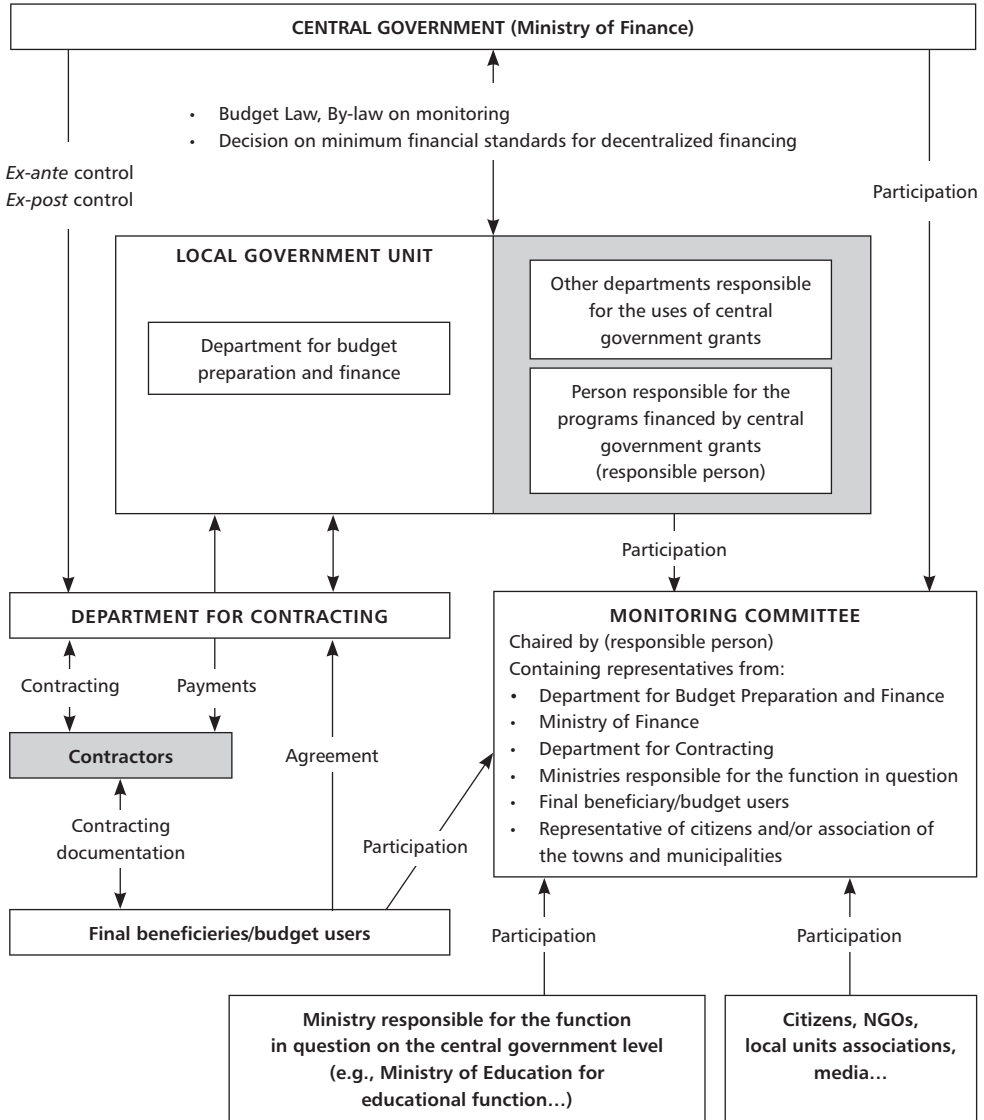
CENTRAL GOVERNMENT (Ministry of Finance)

• Budget Law, By-law on monitoring
• Decision on minimum financial standards for decentralized financing

*Ex-ante* control
*Ex-post* control

Participation

LOCAL GOVERNMENT UNIT

Department for budget preparation and finance

Other departments responsible for the uses of central government grants

Person responsible for the programs financed by central government grants (responsible person)

Participation

DEPARTMENT FOR CONTRACTING

Contracting

Payments

Contractors

Agreement

Contracting documentation

Participation

MONITORING COMMITTEE
Chaired by (responsible person)
Containing representatives from:
• Department for Budget Preparation and Finance
• Ministry of Finance
• Department for Contracting
• Ministries responsible for the function in question
• Final beneficiary/budget users
• Representative of citizens and/or association of the towns and municipalities

Final beneficieries/budget users

Participation

Participation

Ministry responsible for the function in question on the central government level (e.g., Ministry of Education for educational function…)

Citizens, NGOs, local units associations, media…